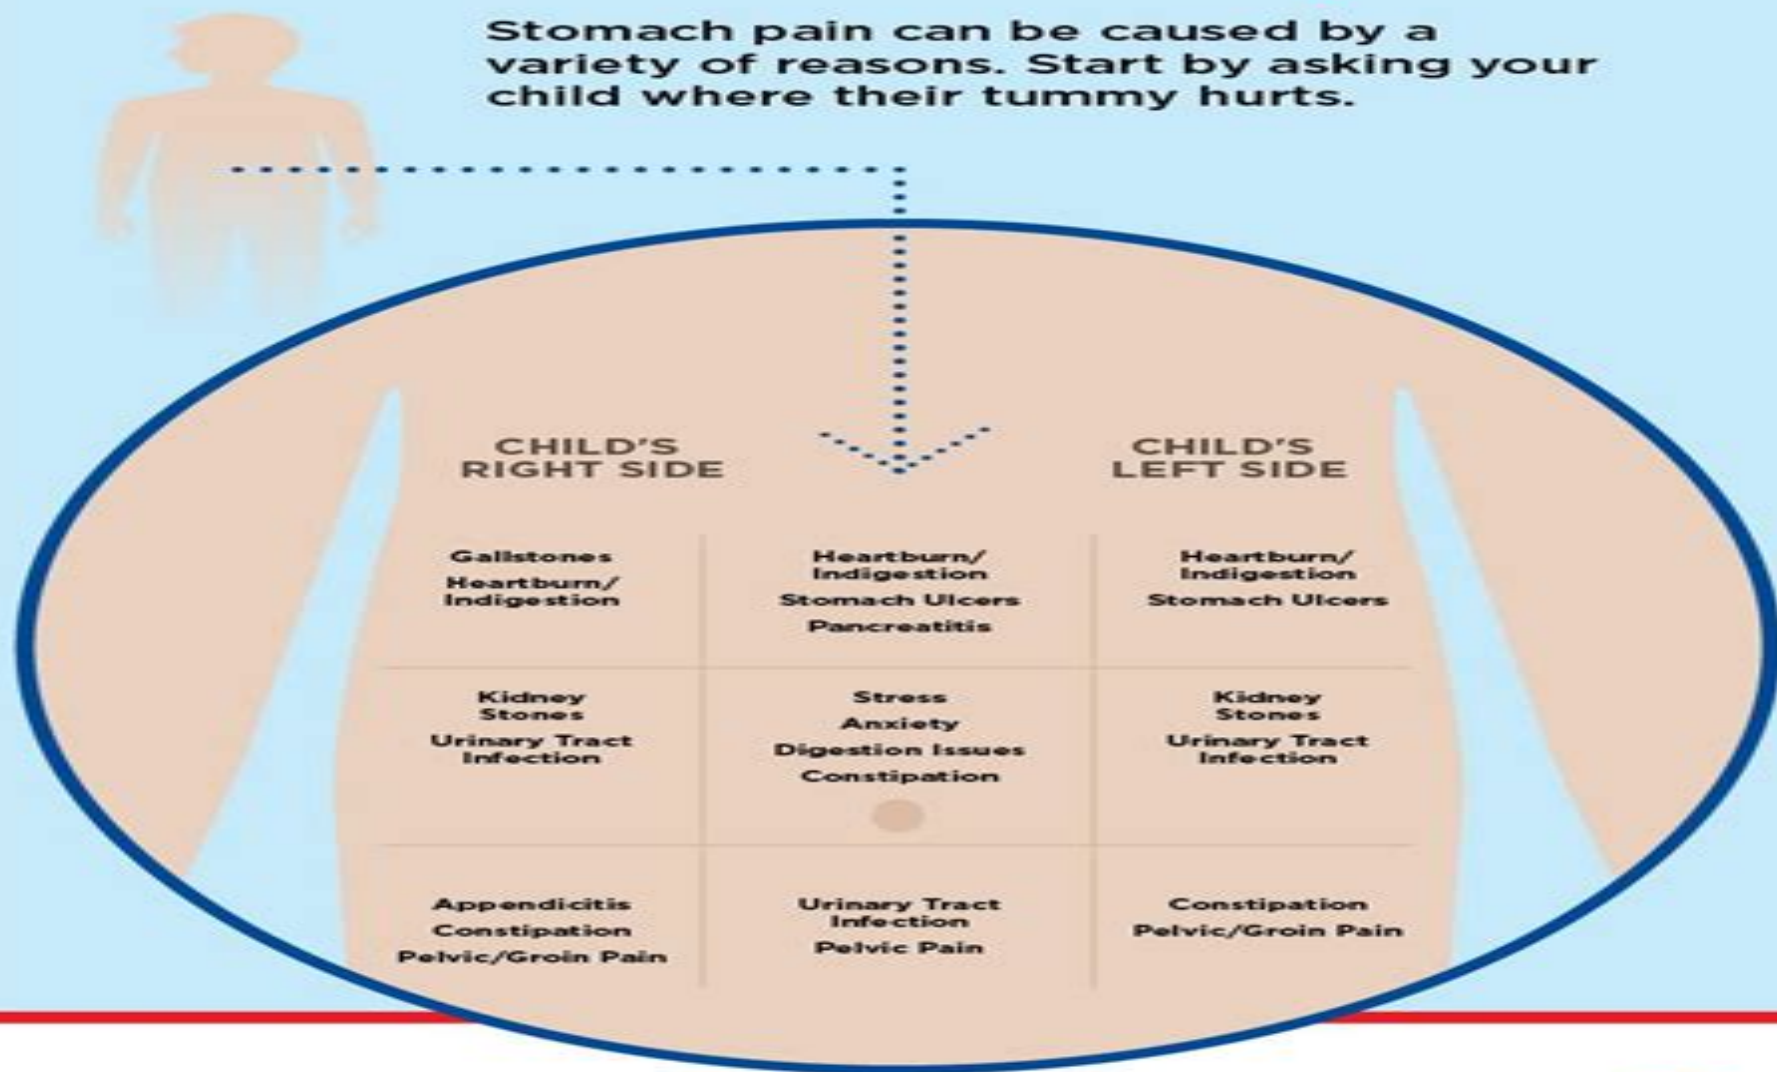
Stomach pain can be caused by a variety of reasons. Start by asking your child where their tummy hurts.

CHILD'S RIGHT SIDE

CHILD'S LEFT SIDE

| | | |
|---|---|---|
| Gallstones<br>Heartburn/ Indigestion | Heartburn/ Indigestion<br>Stomach Ulcers<br>Pancreatitis | Heartburn/ Indigestion<br>Stomach Ulcers |
| Kidney Stones<br>Urinary Tract Infection | Stress<br>Anxiety<br>Digestion Issues<br>Constipation | Kidney Stones<br>Urinary Tract Infection |
| Appendicitis<br>Constipation<br>Pelvic/Groin Pain | Urinary Tract Infection<br>Pelvic Pain | Constipation<br>Pelvic/Groin Pain |